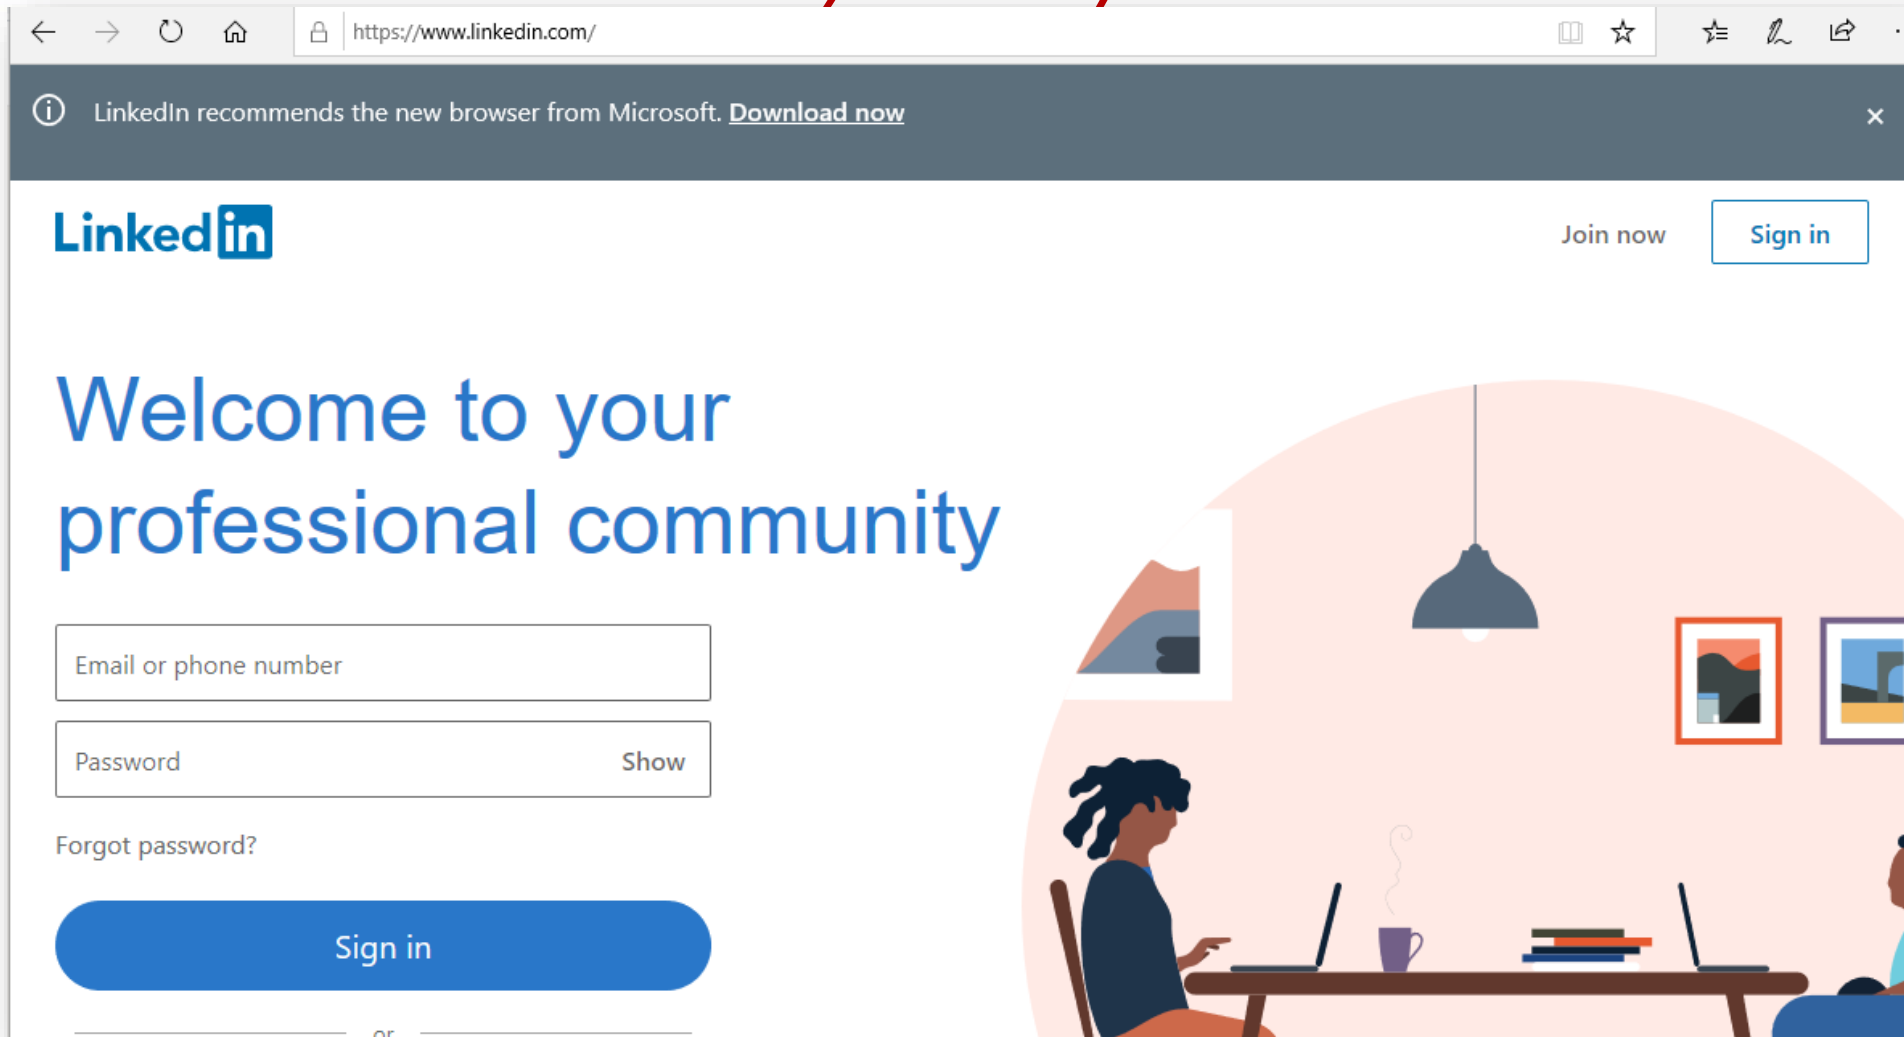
https://www.linkedin.com/

LinkedIn recommends the new browser from Microsoft. Download now

×

LinkedIn

Join now

Sign in

Welcome to your professional community

Email or phone number

Password

Show

Forgot password?

Sign in

or